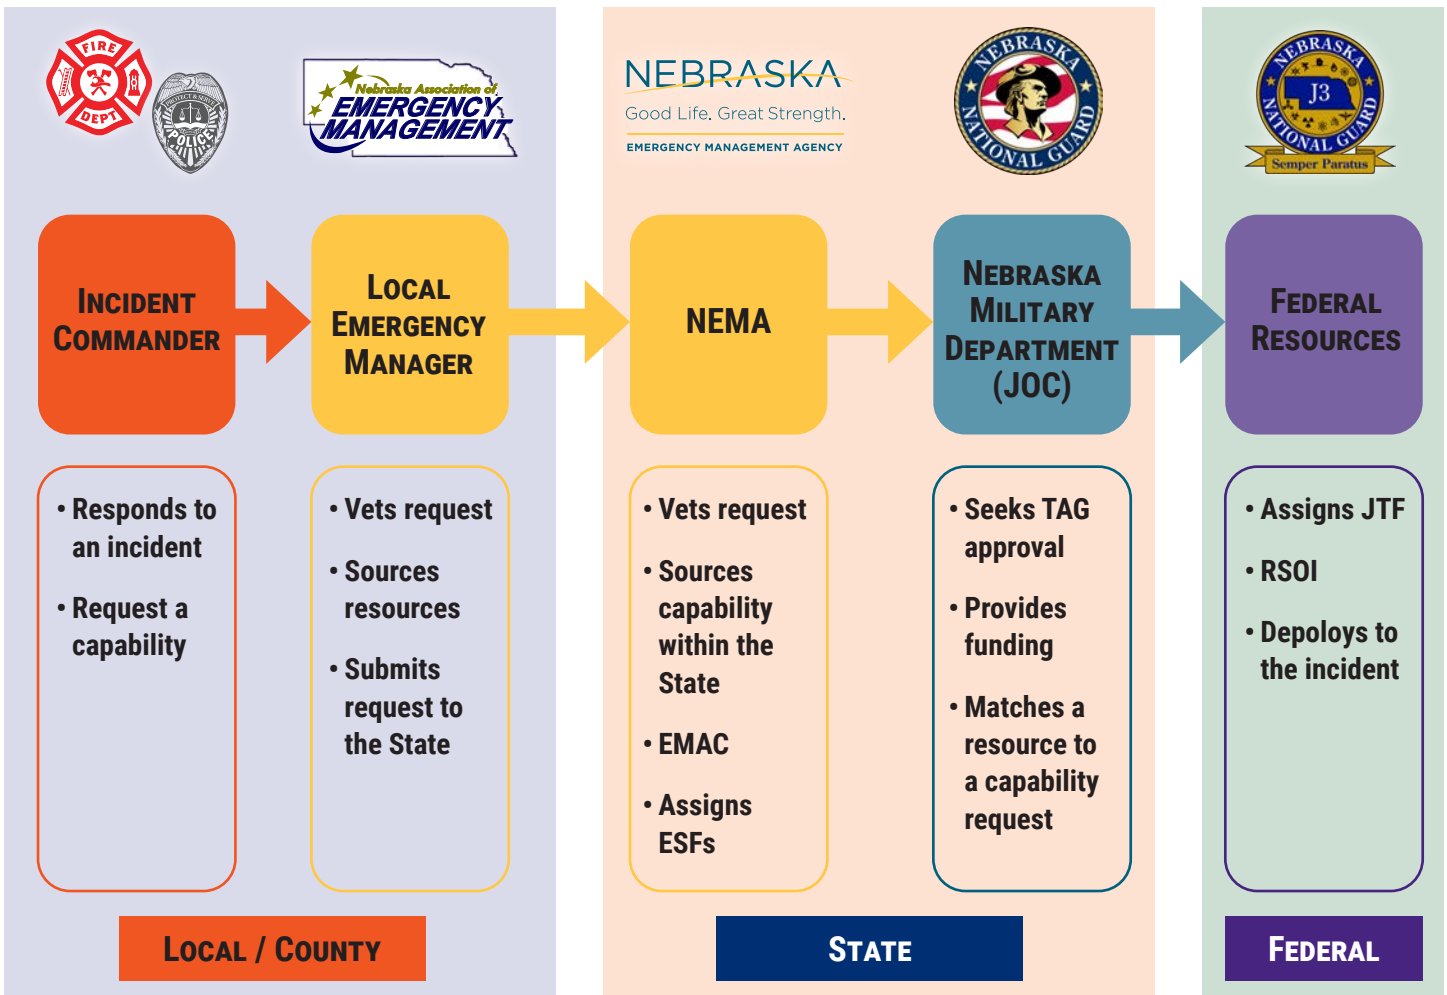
FIRE DEPT

POLICE PROTECT & SERVE

Nebraska Association of EMERGENCY MANAGEMENT

NEBRASKA
Good Life. Great Strength.
EMERGENCY MANAGEMENT AGENCY

NEBRASKA NATIONAL GUARD

NEBRASKA NATIONAL GUARD J3 Semper Paratus

INCIDENT COMMANDER

LOCAL EMERGENCY MANAGER

NEMA

NEBRASKA MILITARY DEPARTMENT (JOC)

FEDERAL RESOURCES

• Responds to an incident
• Request a capability

• Vets request
• Sources resources
• Submits request to the State

• Vets request
• Sources capability within the State
• EMAC
• Assigns ESFs

• Seeks TAG approval
• Provides funding
• Matches a resource to a capability request

• Assigns JTF
• RSOI
• Depoloys to the incident

LOCAL / COUNTY

STATE

FEDERAL